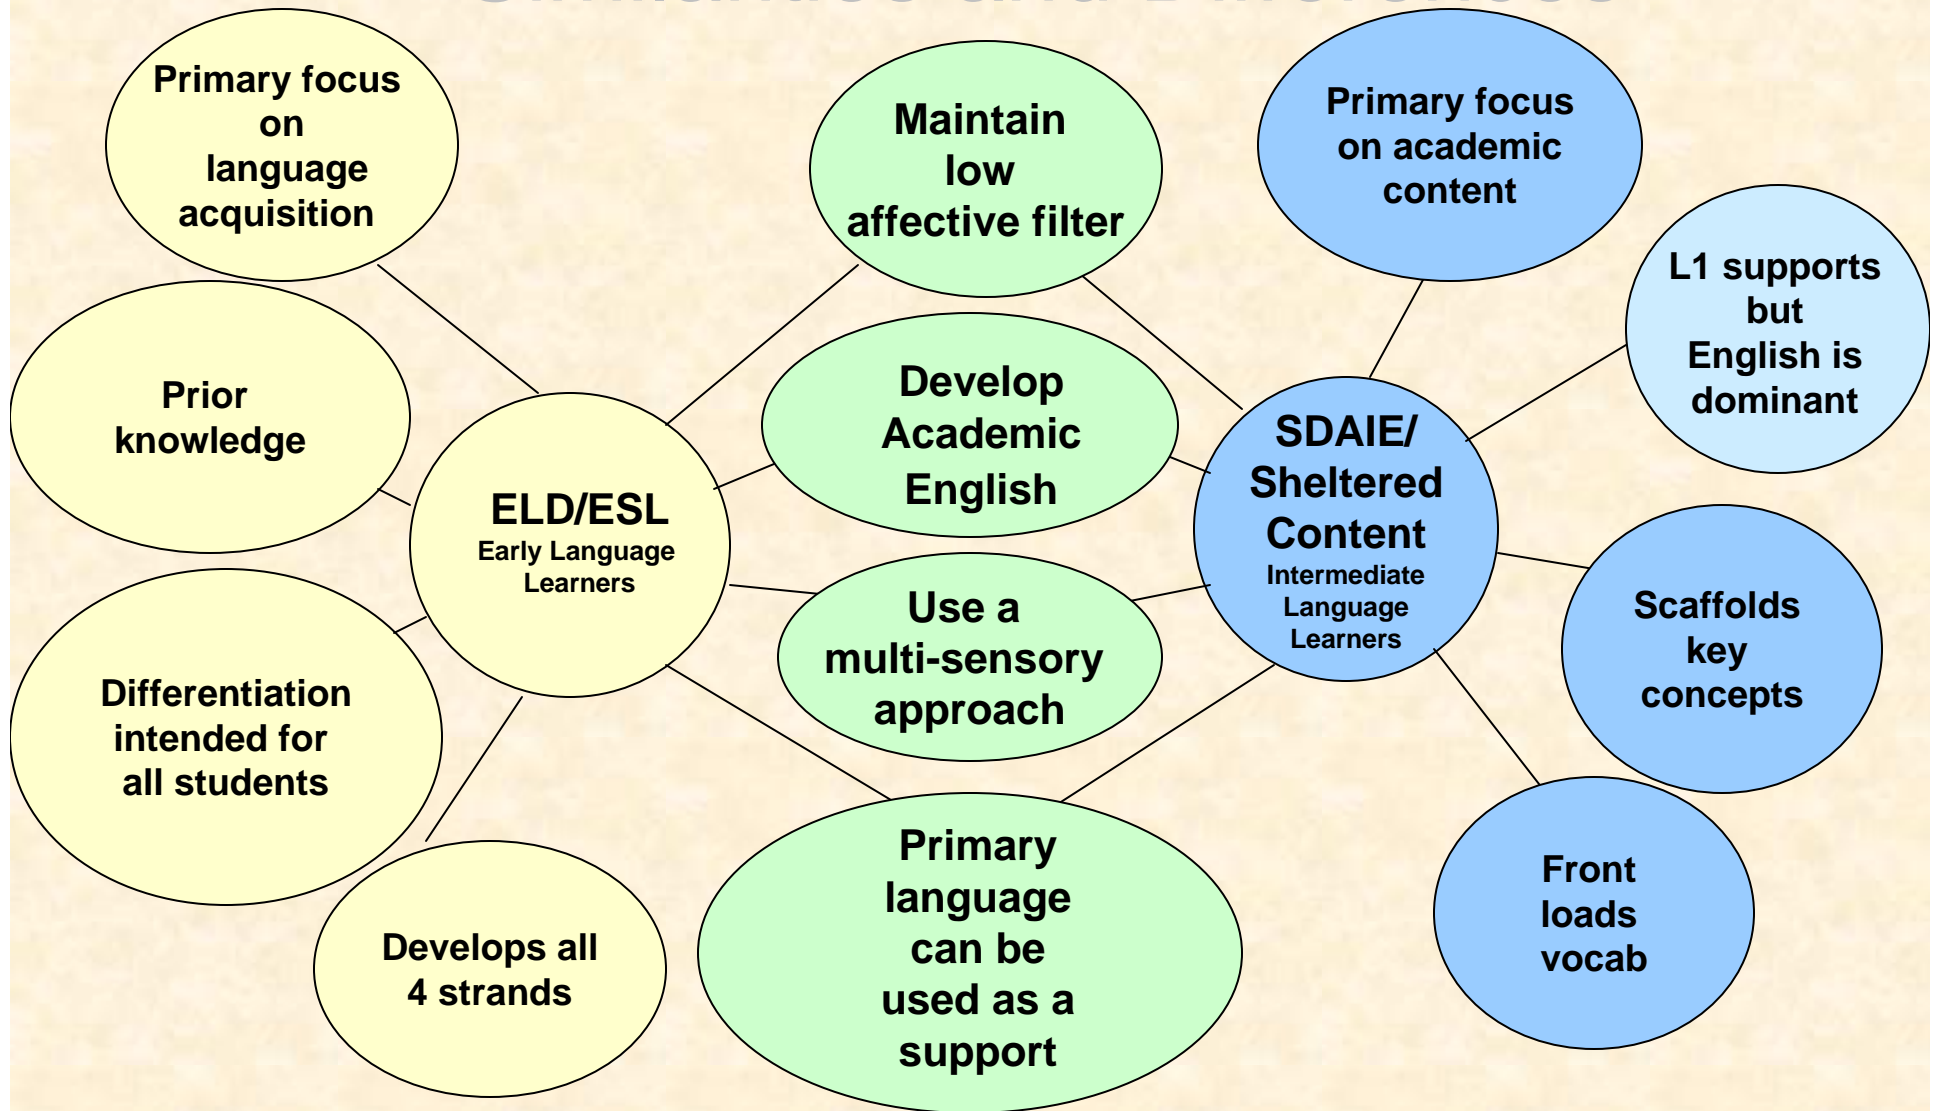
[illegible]

Primary focus on language acquisition

Prior knowledge

ELD/ESL
Early Language Learners

Differentiation intended for all students

Develops all 4 strands

Maintain low affective filter

Develop Academic English

Use a multi-sensory approach

Primary language can be used as a support

Primary focus on academic content

SDAIE/ Sheltered Content
Intermediate Language Learners

L1 supports but English is dominant

Scaffolds key concepts

Front loads vocab